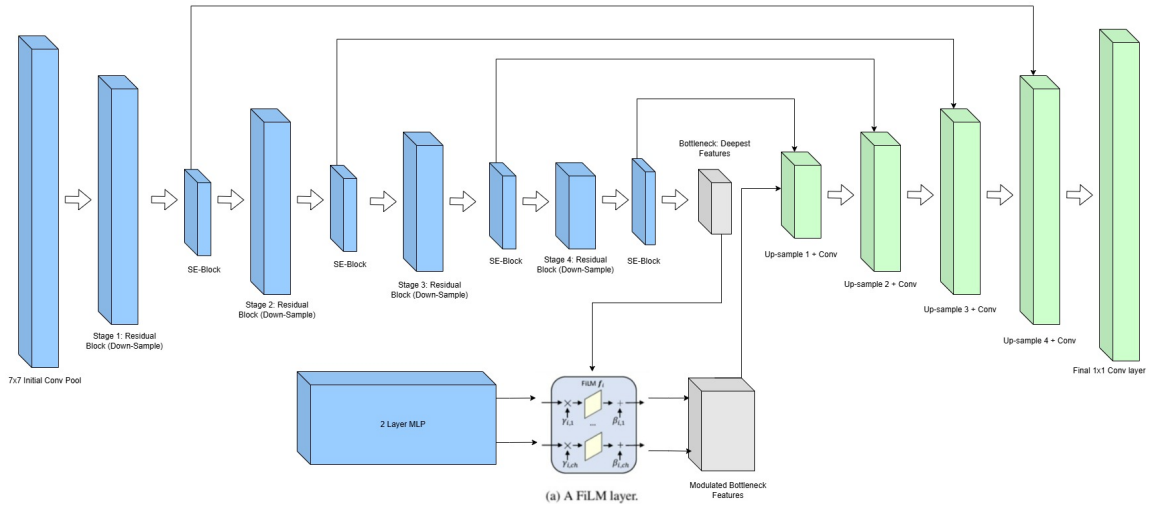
7x7 Initial Conv Pool

Stage 1: Residual Block (Down-Sample)

SE-Block

Stage 2: Residual Block (Down-Sample)

SE-Block

Stage 3: Residual Block (Down-Sample)

SE-Block

Stage 4: Residual Block (Down-Sample)

SE-Block

Bottleneck: Deepest Features

Up-sample 1 + Conv

Up-sample 2 + Conv

Up-sample 3 + Conv

Up-sample 4 + Conv

Final 1x1 Conv layer

2 Layer MLP

FiLM $f_i$

$\gamma_{i,1}$ $\beta_{i,1}$

...

$\gamma_{i,ch}$ $\beta_{i,ch}$

(a) A FiLM layer.

Modulated Bottleneck Features